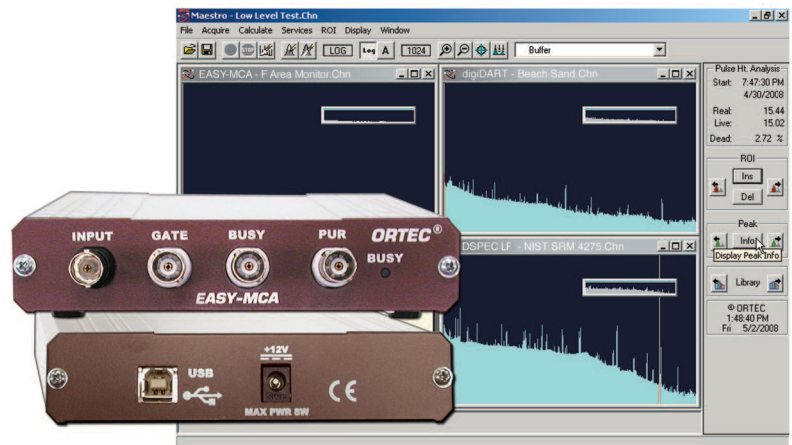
Maestro - Low Level Test.Chn
File Acquire Calculate Services ROI Display Window
LOG Log A 1024 Buffer
EASY-MCA - F Area Monitor.Chn
digiDART - Beach Sand.Chn
DSPEC LF - NIST SRM 4275.Chn
Pulse Ht. Analysis
Start: 7:47:30 PM
4/30/2008
Real: 15.44
Live: 15.02
Dead: 2.72 %
ROI
Ins
Del
Peak
Info
Display Peak Info
Library
© ORTEC
1:48:40 PM
Fri 5/2/2008
INPUT GATE BUSY PUR ORTEC®
BUSY
EASY-MCA
USB
+12V
MAX PWR 8W
CE